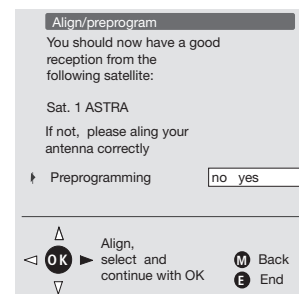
Align/preprogram

You should now have a good reception from the following satellite:

Sat. 1 ASTRA

If not, please aling your antenna correctly

Preprogramming

no yes

OK

Align, select and continue with OK

M Back

E End